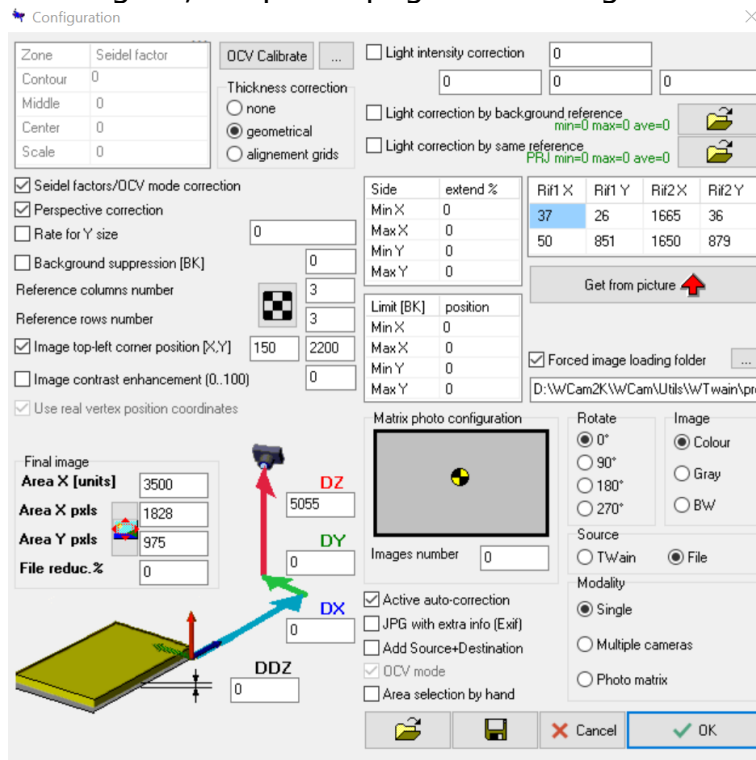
Configuration

| Zone | Seidel factor |
|---|---|
| Contour | 0 |
| Middle | 0 |
| Center | 0 |
| Scale | 0 |

OCV Calibrate ...

Thickness correction
none
geometrical
alignement grids

Light intensity correction 0
0 0 0
Light correction by background reference
min=0 max=0 ave=0
Light correction by same reference
PRJ min=0 max=0 ave=0

Seidel factors/OCV mode correction
Perspective correction
Rate for Y size 0
Background suppression [BK] 0
Reference columns number 3
Reference rows number 3
Image top-left corner position [X,Y] 150 2200
Image contrast enhancement (0..100) 0
Use real vertex position coordinates

| Side | extend % |
|---|---|
| Min X | 0 |
| Max X | 0 |
| Min Y | 0 |
| Max Y | 0 |

| Limit [BK] | position |
|---|---|
| Min X | 0 |
| Max X | 0 |
| Min Y | 0 |
| Max Y | 0 |

| Rif1 X | Rif1 Y | Rif2 X | Rif2 Y |
|---|---|---|---|
| 37 | 26 | 1665 | 36 |
| 50 | 851 | 1650 | 879 |

Get from picture

Forced image loading folder ...
D:\WCam2K\WCam\Utils\WTwain\pro

Final image
Area X [units] 3500
Area X pxls 1828
Area Y pxls 975
File reduc.% 0

DZ 5055
DY 0
DX 0
DDZ 0

Matrix photo configuration
Images number 0

Rotate
0°
90°
180°
270°

Image
Colour
Gray
BW

Source
TWain
File

Modality
Single
Multiple cameras
Photo matrix

Active auto-correction
JPG with extra info (Exif)
Add Source+Destination
OCV mode
Area selection by hand

Cancel
OK